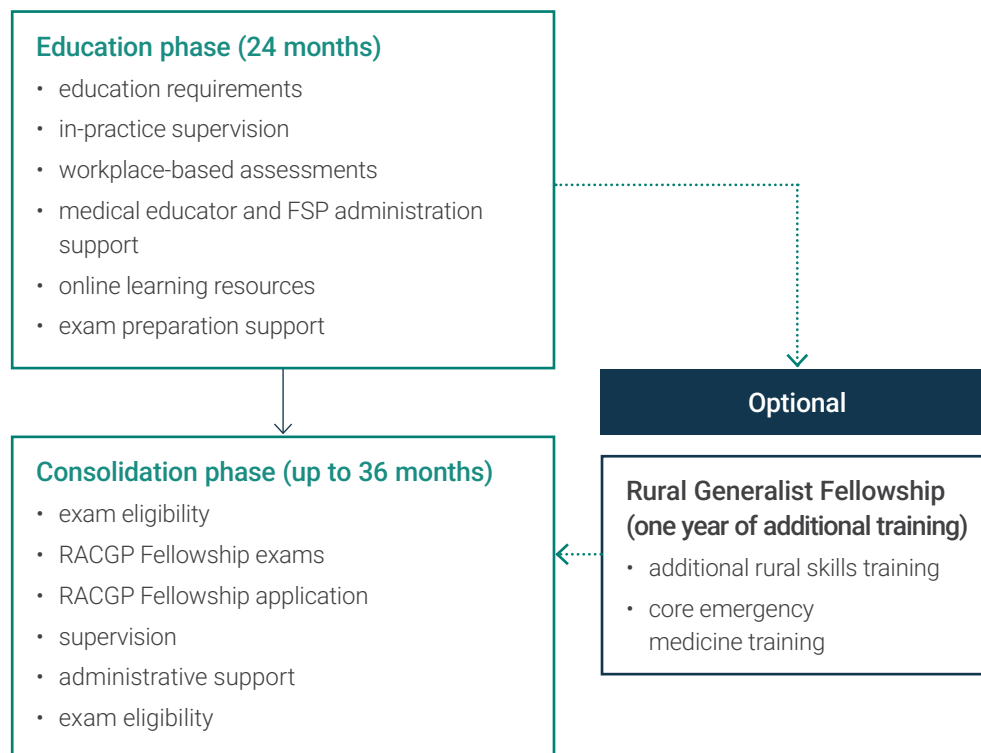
Education phase (24 months)

- education requirements
- in-practice supervision
- workplace-based assessments
- medical educator and FSP administration support
- online learning resources
- exam preparation support

Optional

Consolidation phase (up to 36 months)

- exam eligibility
- RACGP Fellowship exams
- RACGP Fellowship application
- supervision
- administrative support
- exam eligibility

Rural Generalist Fellowship (one year of additional training)

- additional rural skills training
- core emergency medicine training